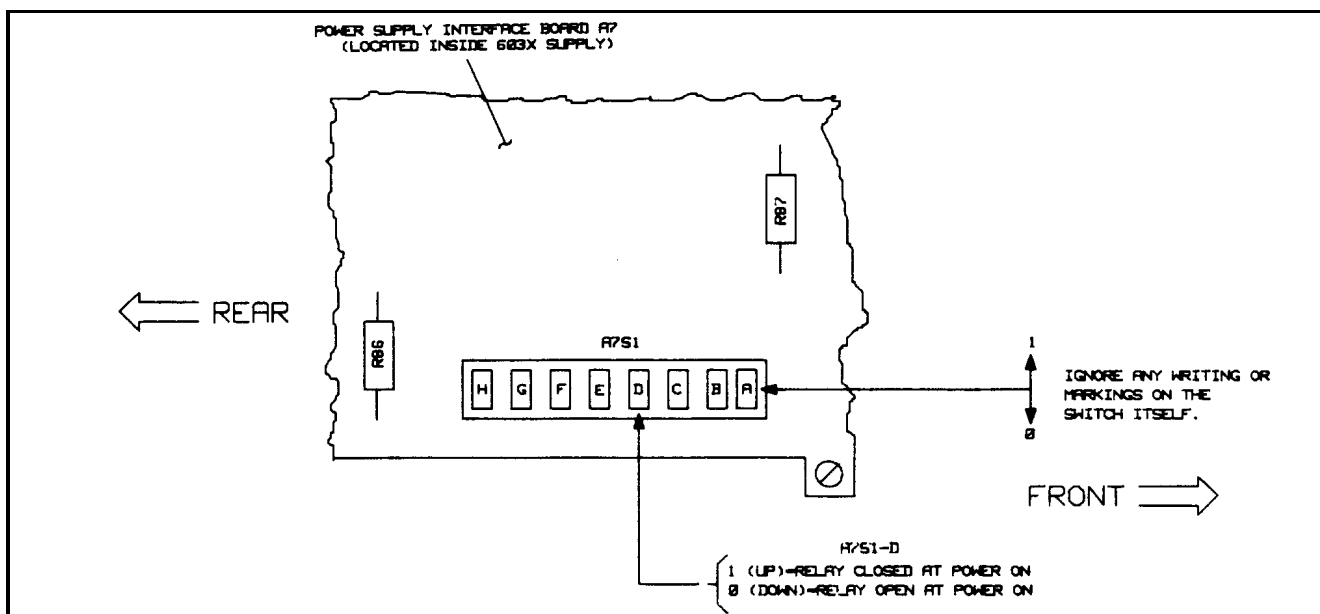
POWER SUPPLY INTERFACE BOARD A7
(LOCATED INSIDE 603X SUPPLY)

R87

REAR

R86

A7S1

H G F E D C B A

1

IGNORE ANY WRITING OR MARKINGS ON THE SWITCH ITSELF.

0

FRONT

A7S1-D
1 (UP)=RELAY CLOSED AT POWER ON
0 (DOWN)=RELAY OPEN AT POWER ON